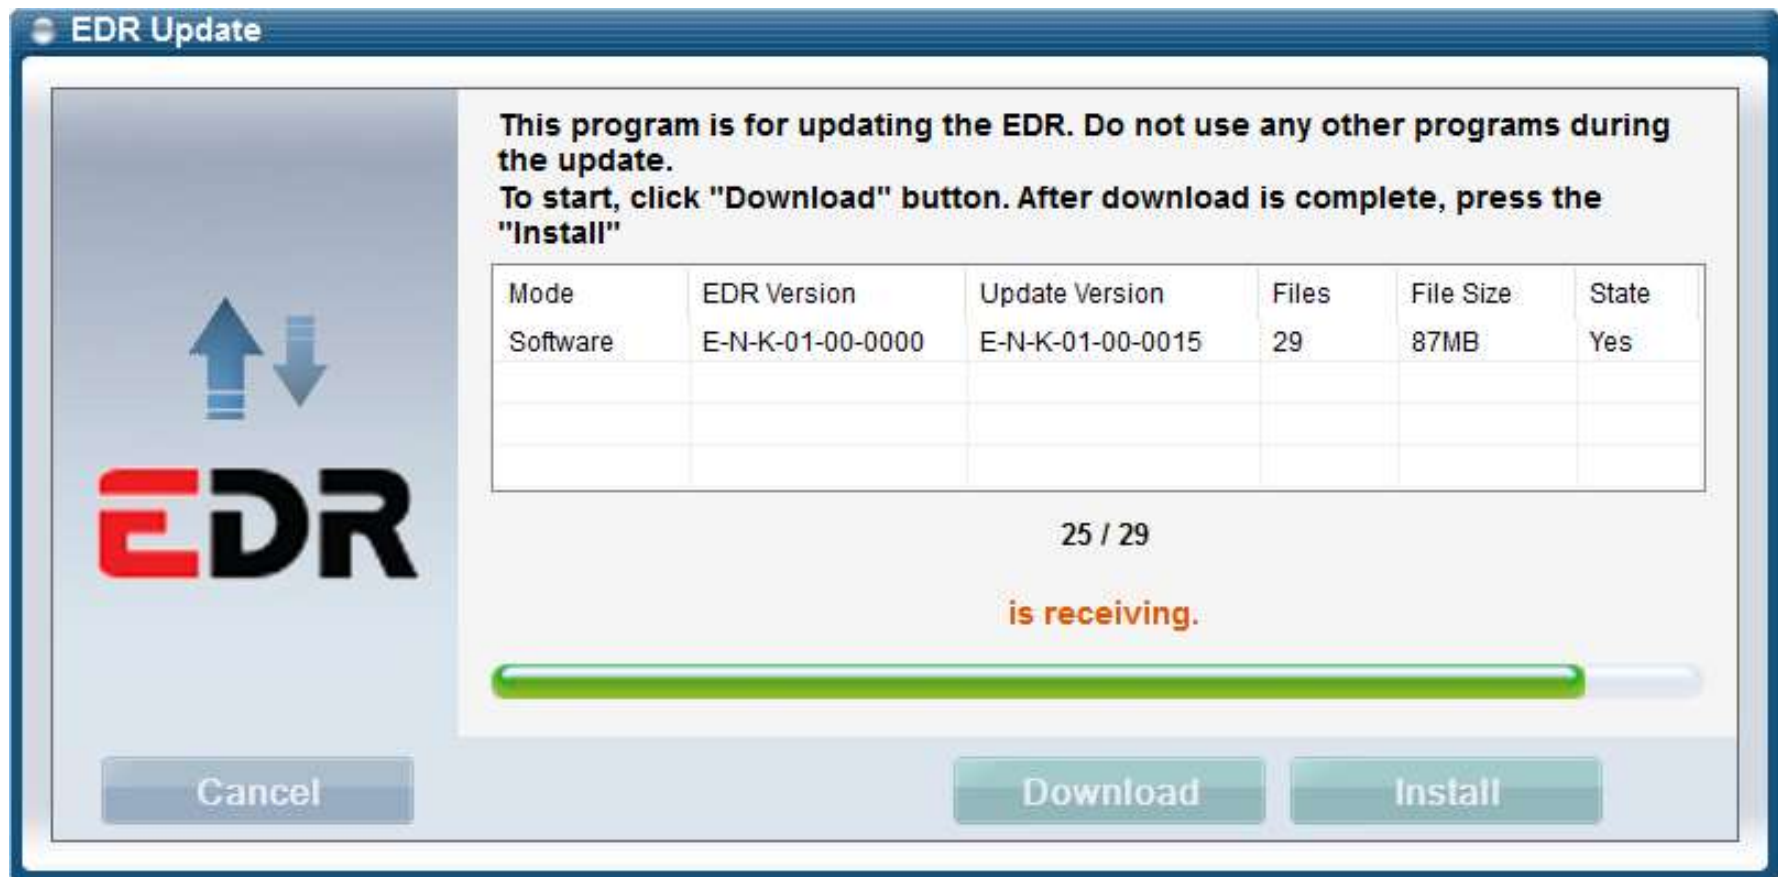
EDR Update

EDR

This program is for updating the EDR. Do not use any other programs during the update.
To start, click "Download" button. After download is complete, press the "Install"

| Mode | EDR Version | Update Version | Files | File Size | State |
|---|---|---|---|---|---|
| Software | E-N-K-01-00-0000 | E-N-K-01-00-0015 | 29 | 87MB | Yes |
| | | | | | |
| | | | | | |
| | | | | | |

25 / 29

is receiving.

Cancel

Download

Install